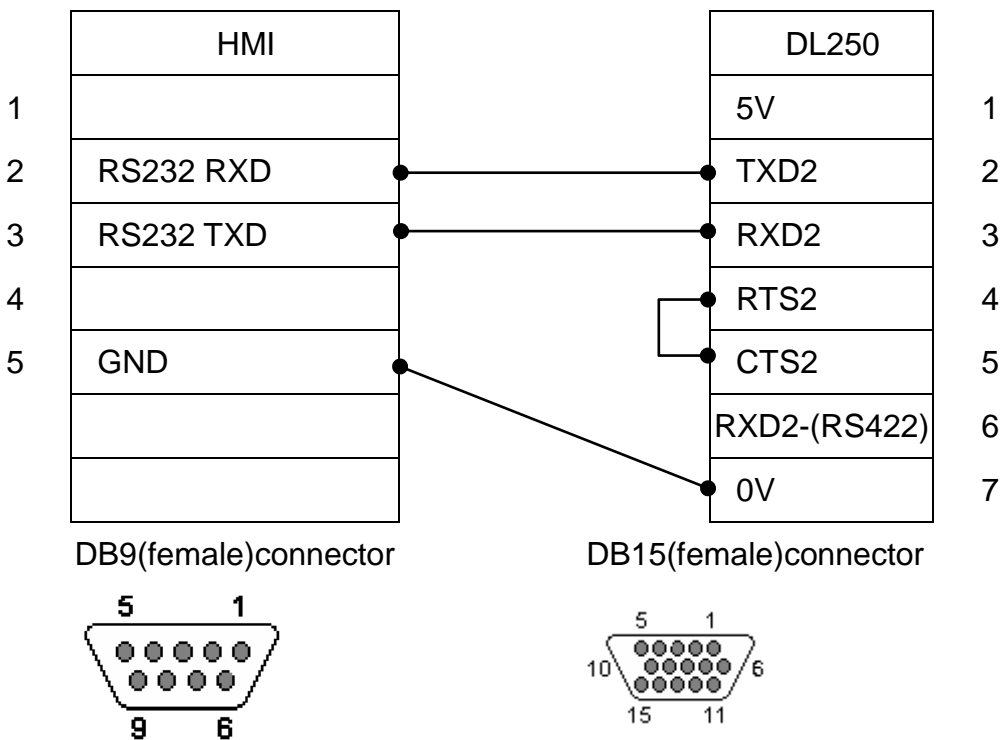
| | HMI | DL250 | |
|---|---|---|---|
| 1 | | 5V | 1 |
| 2 | RS232 RXD | TXD2 | 2 |
| 3 | RS232 TXD | RXD2 | 3 |
| 4 | | RTS2 | 4 |
| 5 | GND | CTS2 | 5 |
| | | RXD2-(RS422) | 6 |
| | | 0V | 7 |

DB9(female)connector

DB15(female)connector

5 1
9 6

5 1
10 6
15 11